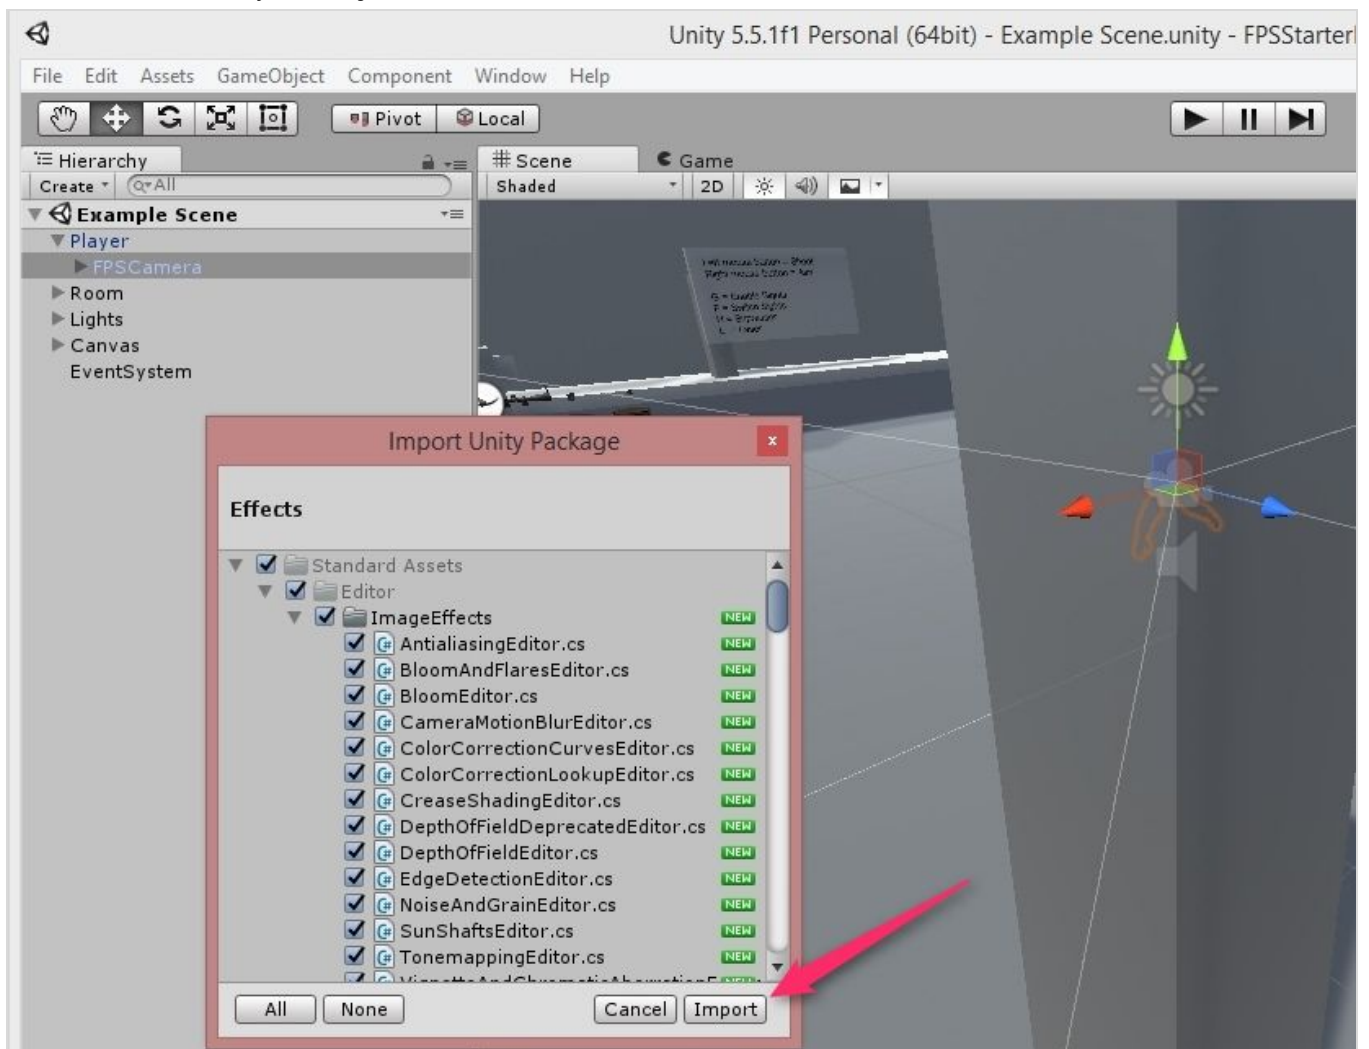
Unity 5.5.1f1 Personal (64bit) - Example Scene.unity - FPSStarter

File Edit Assets GameObject Component Window Help

Pivot Local

Hierarchy

Create All

Example Scene

Player

FPSCamera

Room

Lights

Canvas

EventSystem

Scene

Game

Shaded 2D

Import Unity Package

Effects

Standard Assets

Editor

ImageEffects NEW

AntialiasingEditor.cs NEW

BloomAndFlaresEditor.cs NEW

BloomEditor.cs NEW

CameraMotionBlurEditor.cs NEW

ColorCorrectionCurvesEditor.cs NEW

ColorCorrectionLookupEditor.cs NEW

CreaseShadingEditor.cs NEW

DepthOfFieldDeprecatedEditor.cs NEW

DepthOfFieldEditor.cs NEW

EdgeDetectionEditor.cs NEW

NoiseAndGrainEditor.cs NEW

SunShaftsEditor.cs NEW

TonemappingEditor.cs NEW

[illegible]

All None Cancel Import